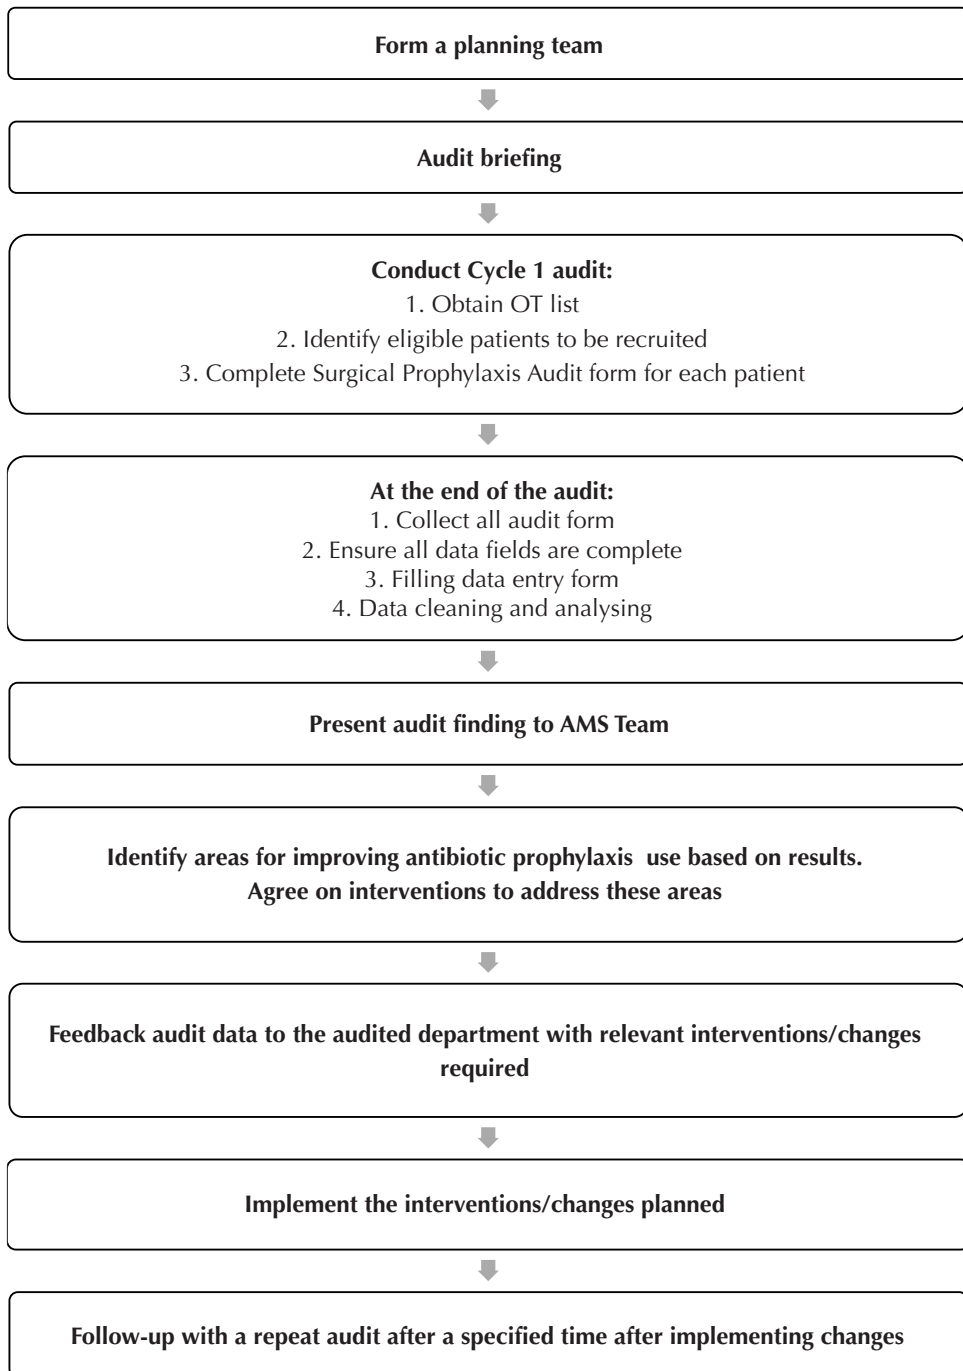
Form a planning team

Audit briefing

Conduct Cycle 1 audit:
1. Obtain OT list
2. Identify eligible patients to be recruited
3. Complete Surgical Prophylaxis Audit form for each patient

At the end of the audit:
1. Collect all audit form
2. Ensure all data fields are complete
3. Filling data entry form
4. Data cleaning and analysing

Present audit finding to AMS Team

Identify areas for improving antibiotic prophylaxis use based on results.
Agree on interventions to address these areas

Feedback audit data to the audited department with relevant interventions/changes required

Implement the interventions/changes planned

Follow-up with a repeat audit after a specified time after implementing changes